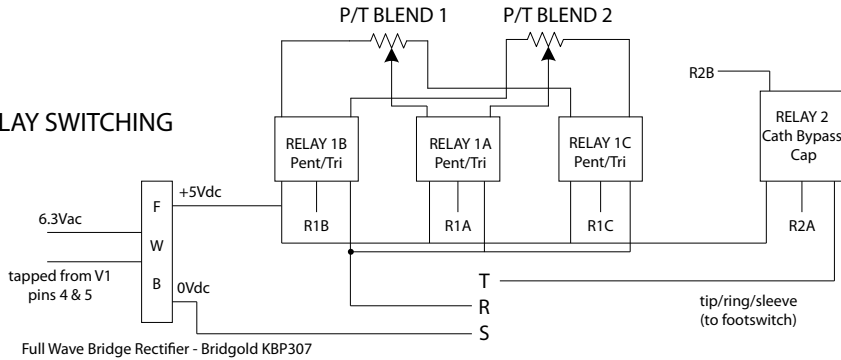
P/T BLEND 1

P/T BLEND 2

LAY SWITCHING

R2B

RELAY 1B Pent/Tri

RELAY 1A Pent/Tri

RELAY 1C Pent/Tri

RELAY 2 Cath Bypass Cap

+5Vdc

F

W

B

6.3Vac

tapped from V1 pins 4 & 5

0Vdc

R1B

R1A

R1C

R2A

T

R

S

tip/ring/sleeve (to footswitch)

Full Wave Bridge Rectifier - Bridgold KBP307